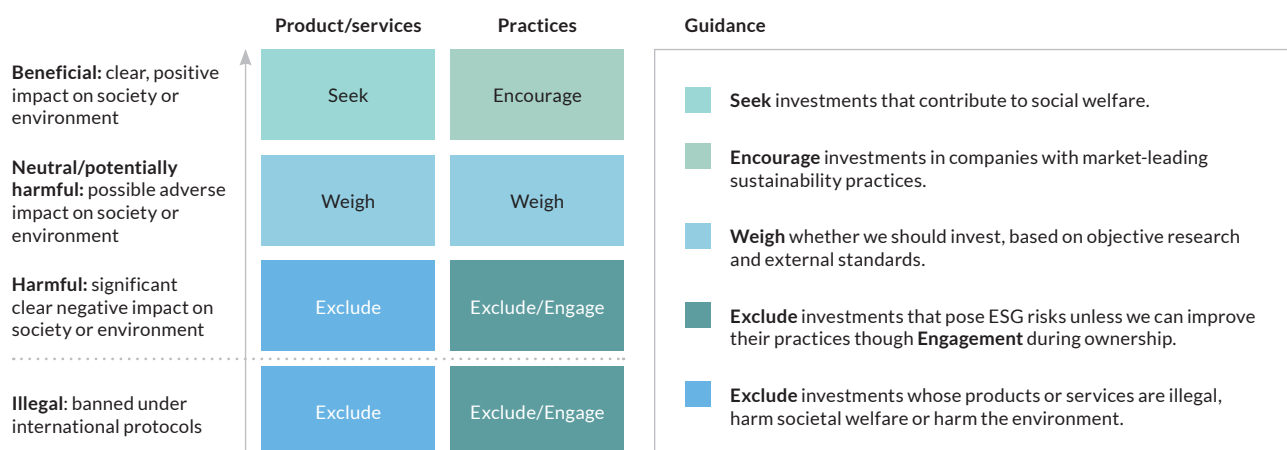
| | Product/services | Practices |
|---|---|---|
| **Beneficial:** clear, positive impact on society or environment | Seek | Encourage |
| **Neutral/potentially harmful:** possible adverse impact on society or environment | Weigh | Weigh |
| **Harmful:** significant clear negative impact on society or environment | Exclude | Exclude/Engage |
| **Illegal**: banned under international protocols | Exclude | Exclude/Engage |

Guidance

**Seek** investments that contribute to social welfare.

**Encourage** investments in companies with market-leading sustainability practices.

**Weigh** whether we should invest, based on objective research and external standards.

**Exclude** investments that pose ESG risks unless we can improve their practices though **Engagement** during ownership.

**Exclude** investments whose products or services are illegal, harm societal welfare or harm the environment.